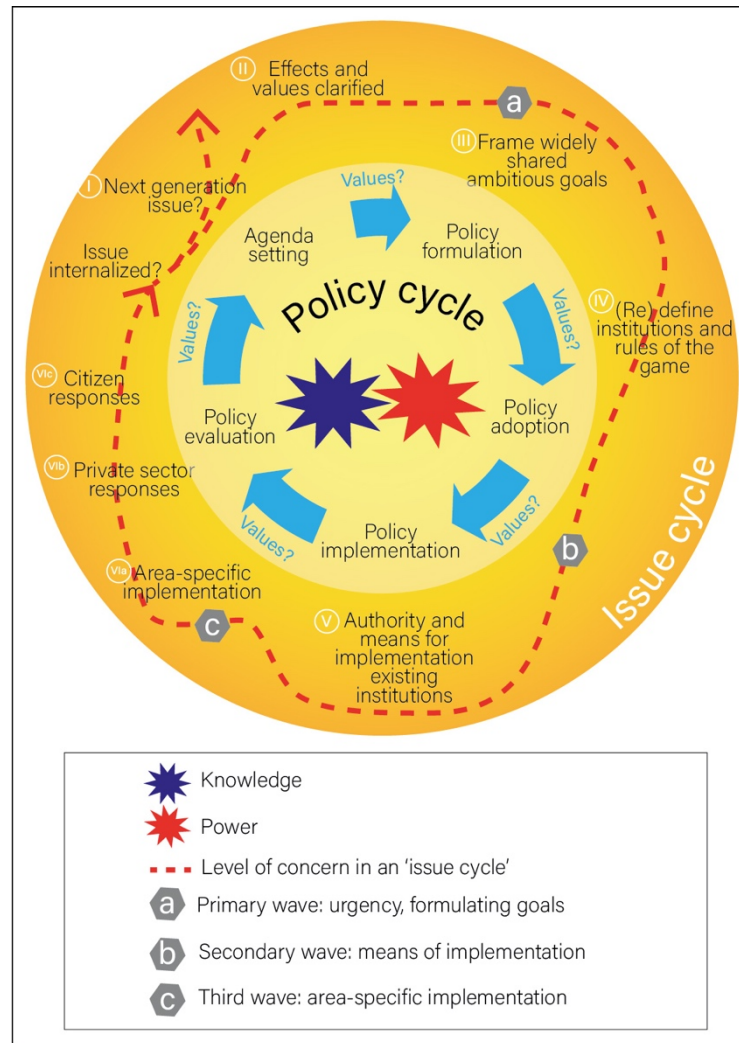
II Effects and values clarified

a

III Frame widely shared ambitious goals

I Next generation issue?

Issue internalized?

Values?

Agenda setting

Policy formulation

Policy cycle

Values?

IV (Re) define institutions and rules of the game

Values?

VIc Citizen responses

Policy evaluation

Policy adoption

VIb Private sector responses

Issue cycle

Values?

Policy implementation

Values?

b

VIa Area-specific implementation

c

V Authority and means for implementation existing institutions

Knowledge

Power

Level of concern in an 'issue cycle'

a Primary wave: urgency, formulating goals

b Secondary wave: means of implementation

c Third wave: area-specific implementation